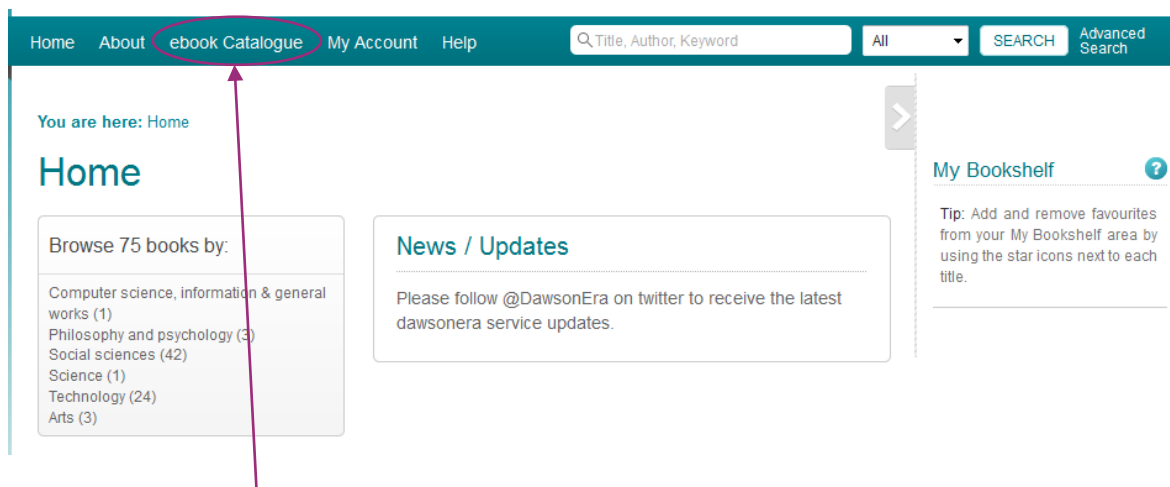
Home About ebook Catalogue My Account Help

Title, Author, Keyword

All

SEARCH

Advanced Search

You are here: Home

Home

Browse 75 books by:

Computer science, information & general works (1)
Philosophy and psychology (3)
Social sciences (42)
Science (1)
Technology (24)
Arts (3)

News / Updates

Please follow @DawsonEra on twitter to receive the latest dawsonera service updates.

My Bookshelf

Tip: Add and remove favourites from your My Bookshelf area by using the star icons next to each title.